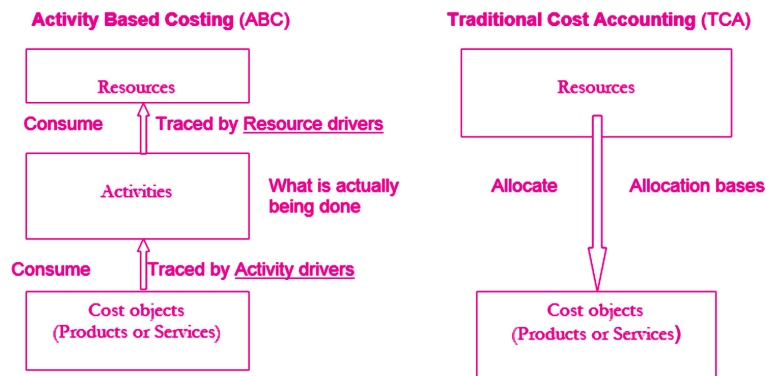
Activity Based Costing (ABC)

Resources

Consume

Traced by Resource drivers

Activities

What is actually being done

Consume

Traced by Activity drivers

Cost objects
(Products or Services)

Traditional Cost Accounting (TCA)

Resources

Allocate

Allocation bases

Cost objects
(Products or Services)